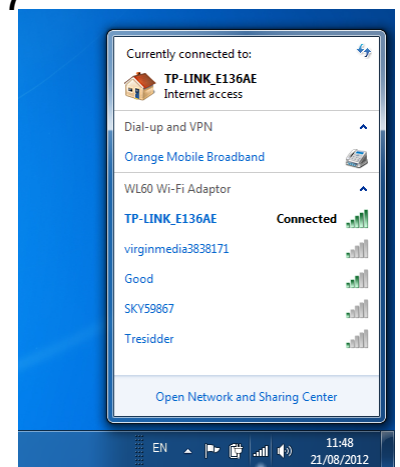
Currently connected to:

TP-LINK_E136AE
Internet access

Dial-up and VPN

Orange Mobile Broadband

WL60 Wi-Fi Adaptor

TP-LINK_E136AE Connected

virginmedia3838171

Good

SKY59867

Tresidder

Open Network and Sharing Center

EN

11:48
21/08/2012